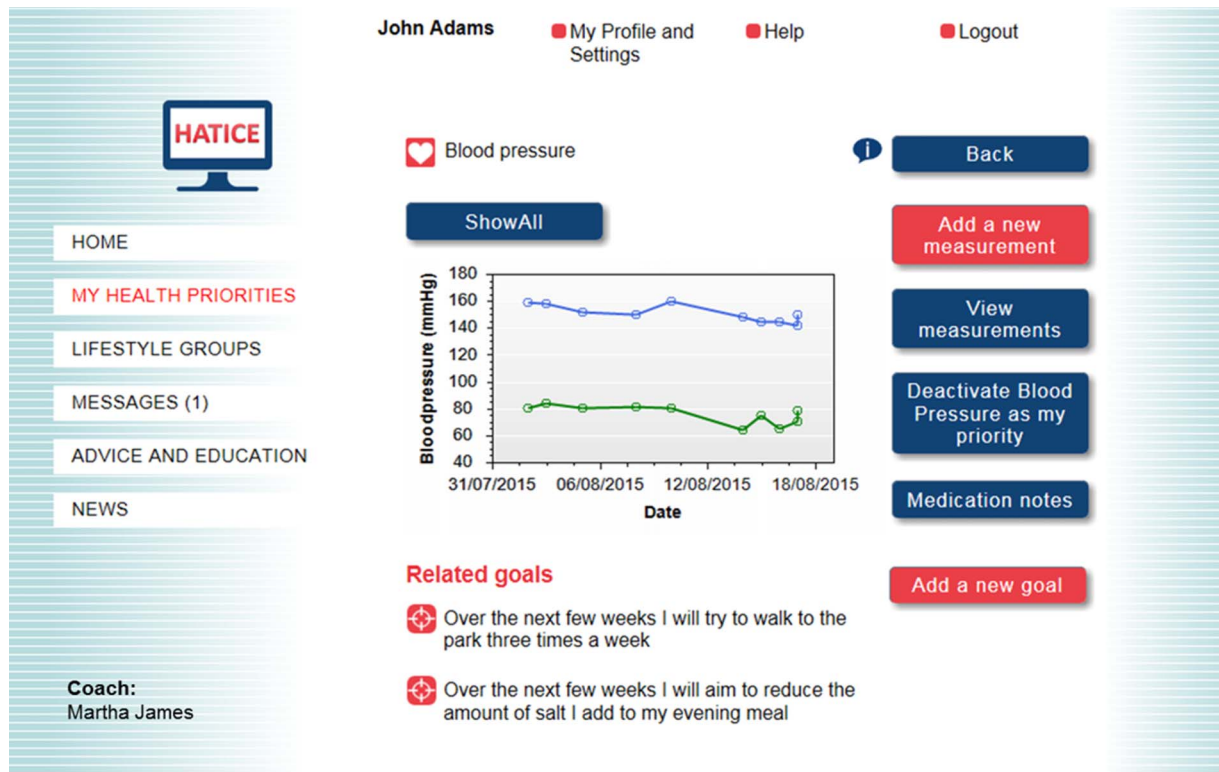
John Adams
My Profile and Settings
Help
Logout

HATICE

HOME
MY HEALTH PRIORITIES
LIFESTYLE GROUPS
MESSAGES (1)
ADVICE AND EDUCATION
NEWS

Coach:
Martha James

Blood pressure

Back

ShowAll

Add a new measurement

180
160
140
120
100
80
60
40
Bloodpressure (mmHg)
31/07/2015
06/08/2015
12/08/2015
18/08/2015
Date

View measurements

Deactivate Blood Pressure as my priority

Medication notes

Related goals

Add a new goal

Over the next few weeks I will try to walk to the park three times a week

Over the next few weeks I will aim to reduce the amount of salt I add to my evening meal